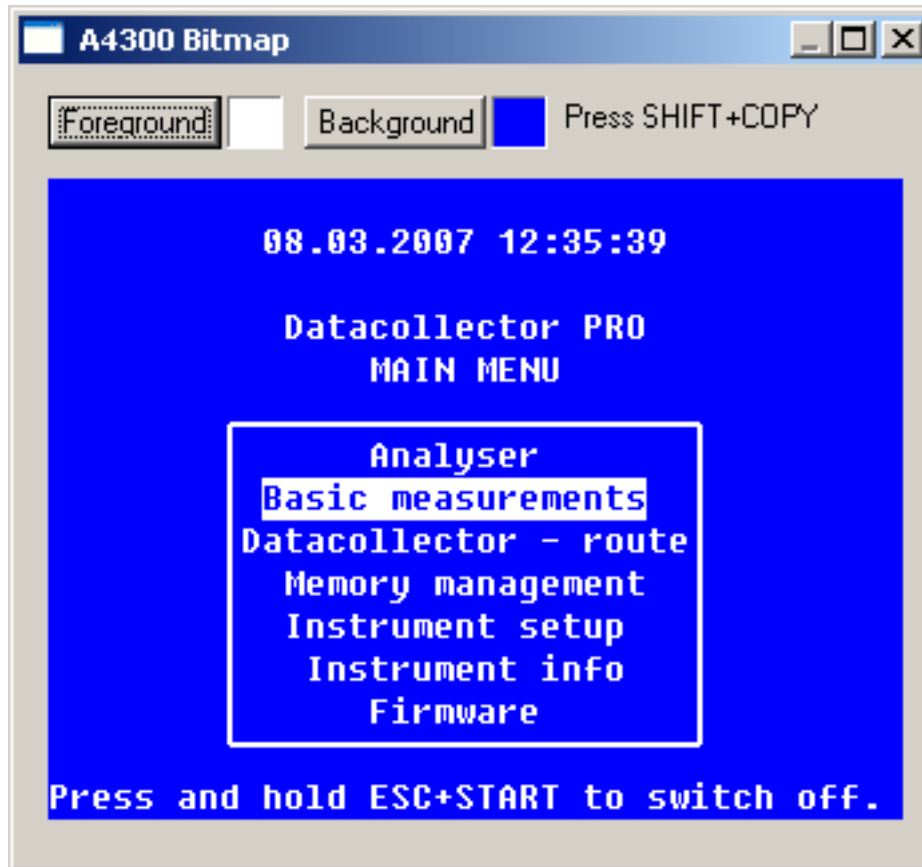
A4300 Bitmap

Foreground Background Press SHIFT+COPY

08.03.2007 12:35:39

Datacollector PRO
MAIN MENU

Analyser
Basic measurements
Datacollector - route
Memory management
Instrument setup
Instrument info
Firmware

Press and hold ESC+START to switch off.